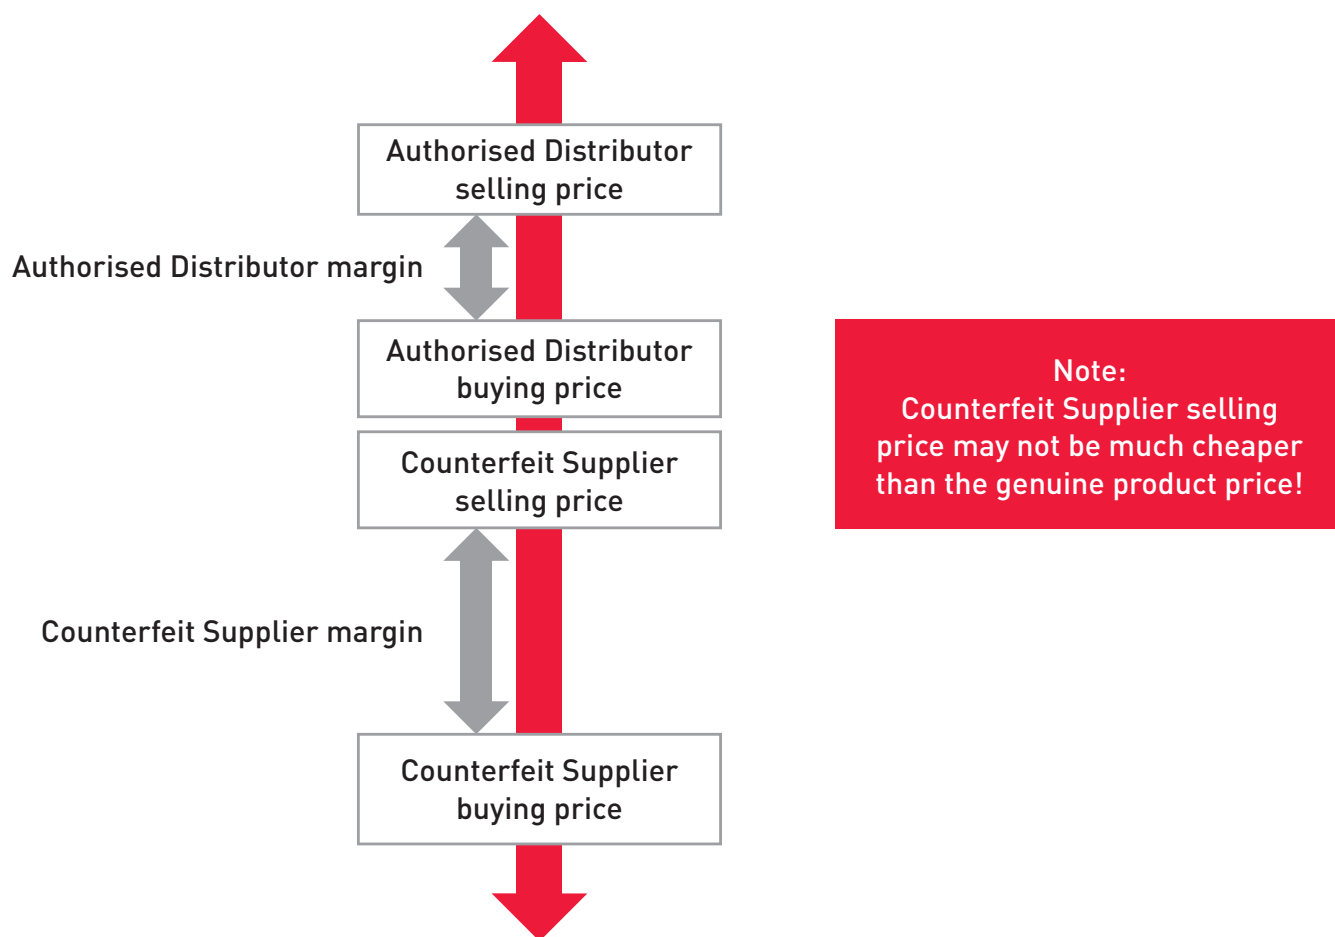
Authorised Distributor selling price

Authorised Distributor margin

Authorised Distributor buying price

Counterfeit Supplier selling price

Counterfeit Supplier margin

Counterfeit Supplier buying price

Note:
Counterfeit Supplier selling price may not be much cheaper than the genuine product price!